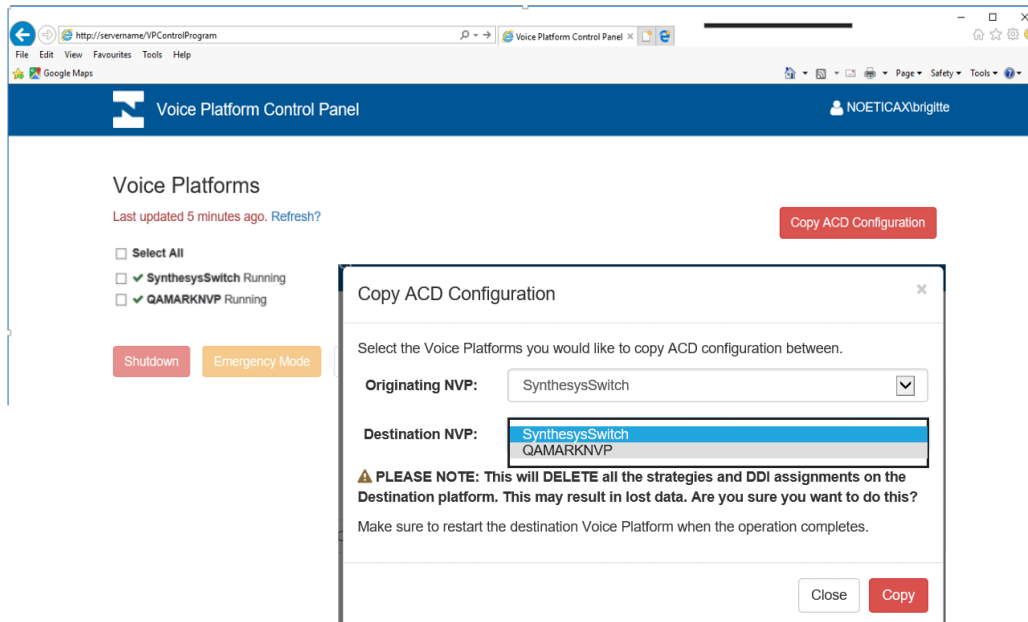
http://servername/VPControlProgram
Voice Platform Control Panel
File Edit View Favourites Tools Help
Google Maps
Page ▾ Safety ▾ Tools ▾

Voice Platform Control Panel
NOETICAX\brigitte

Voice Platforms
Last updated 5 minutes ago. Refresh?
Copy ACD Configuration

Select All
SynthesysSwitch Running
QAMARKNVP Running

Shutdown
Emergency Mode

Copy ACD Configuration
×
Select the Voice Platforms you would like to copy ACD configuration between.
Originating NVP: SynthesysSwitch
Destination NVP: SynthesysSwitch
QAMARKNVP
PLEASE NOTE: This will DELETE all the strategies and DDI assignments on the Destination platform. This may result in lost data. Are you sure you want to do this?
Make sure to restart the destination Voice Platform when the operation completes.
Close
Copy